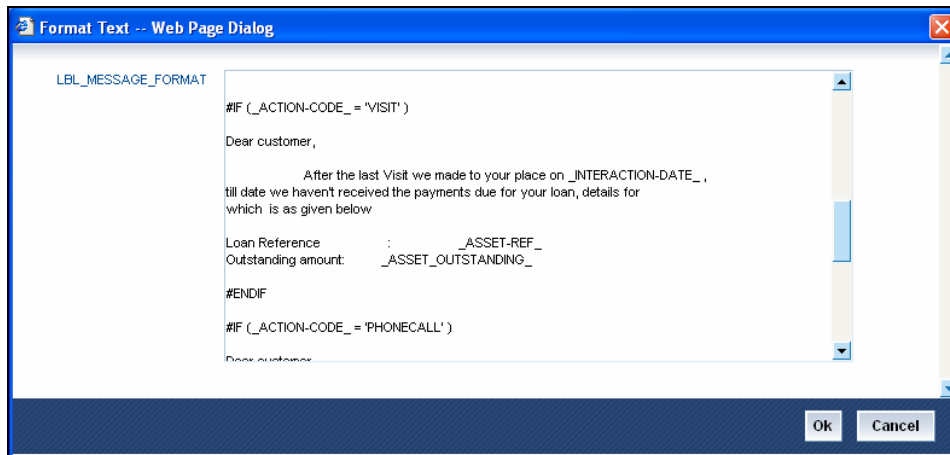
Format Text -- Web Page Dialog

LBL_MESSAGE_FORMAT

#IF (_ACTION-CODE_ = 'VISIT' )

Dear customer,

After the last Visit we made to your place on _INTERACTION-DATE_ , till date we haven't received the payments due for your loan, details for which is as given below

Loan Reference : _ASSET-REF_
Outstanding amount: _ASSET_OUTSTANDING_

#ENDIF

#IF (_ACTION-CODE_ = 'PHONECALL' )

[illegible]

Ok Cancel